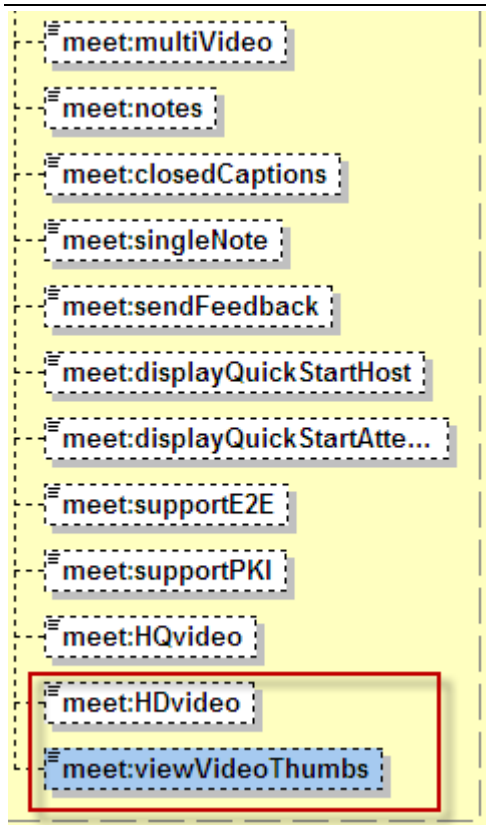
meet:multiVideo

meet:notes

meet:closedCaptions

meet:singleNote

meet:sendFeedback

meet:displayQuickStartHost

meet:displayQuickStartAtte...

meet:supportE2E

meet:supportPKI

meet:HQvideo

meet:HDvideo

meet:viewVideoThumbs